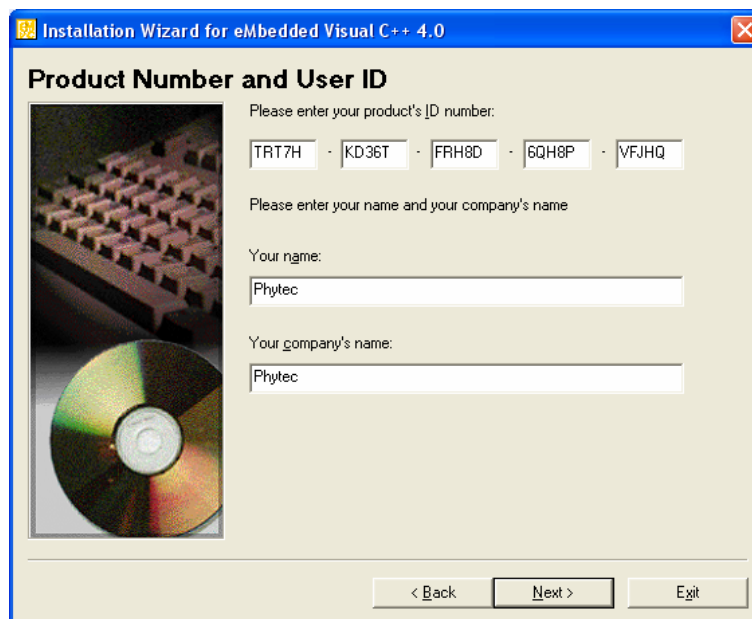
Installation Wizard for eMbedded Visual C++ 4.0

Product Number and User ID

Please enter your product's ID number:

TRT7H - KD36T - FRH8D - 6QH8P - VFJHQ

Please enter your name and your company's name

Your name:

Phytec

Your company's name:

Phytec

< Back
Next >
Exit